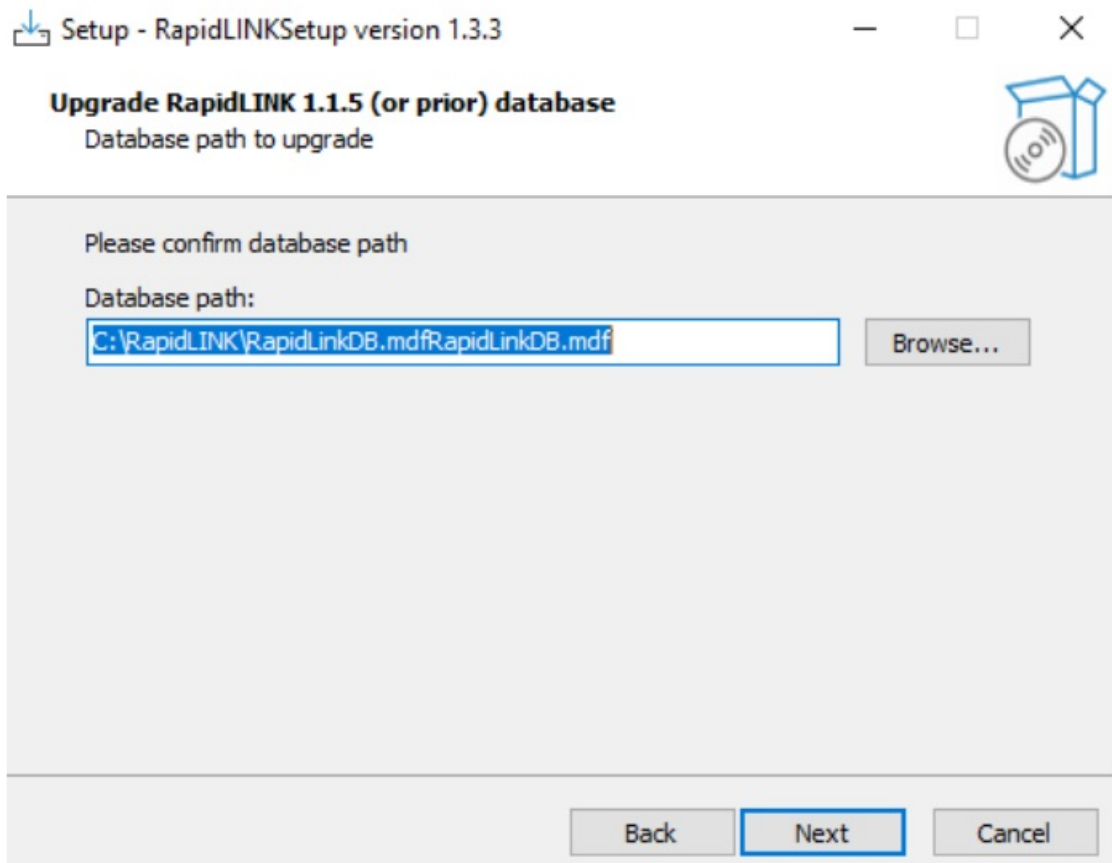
Setup - RapidLINKSetup version 1.3.3

Upgrade RapidLINK 1.1.5 (or prior) database
Database path to upgrade

Please confirm database path

Database path:

C:\RapidLINK\RapidLinkDB.mdfRapidLinkDB.mdf

Browse...

Back

Next

Cancel